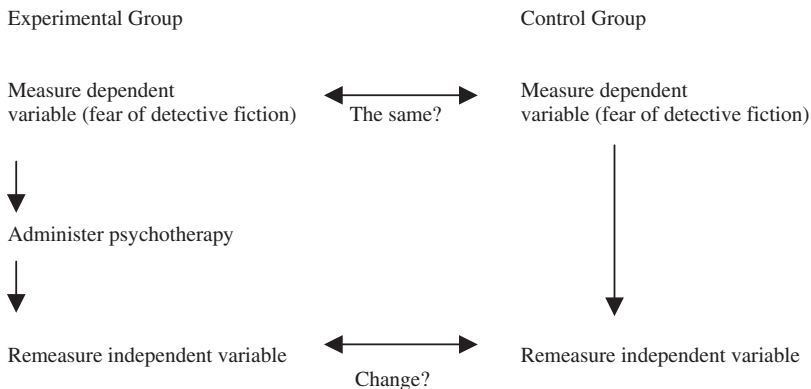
Experimental Group

Control Group

Measure dependent variable (fear of detective fiction)

The same?

Measure dependent variable (fear of detective fiction)

Administer psychotherapy

Remeasure independent variable

Change?

Remeasure independent variable